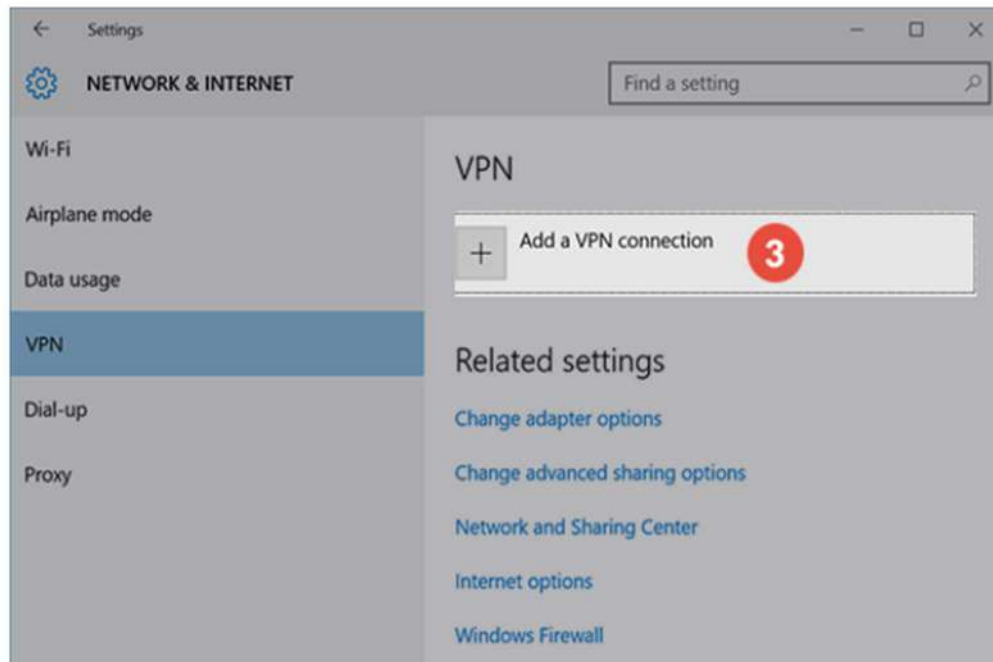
Settings

NETWORK & INTERNET

Find a setting

Wi-Fi

Airplane mode

Data usage

VPN

Dial-up

Proxy

VPN

+ Add a VPN connection

3

Related settings

Change adapter options

Change advanced sharing options

Network and Sharing Center

Internet options

Windows Firewall